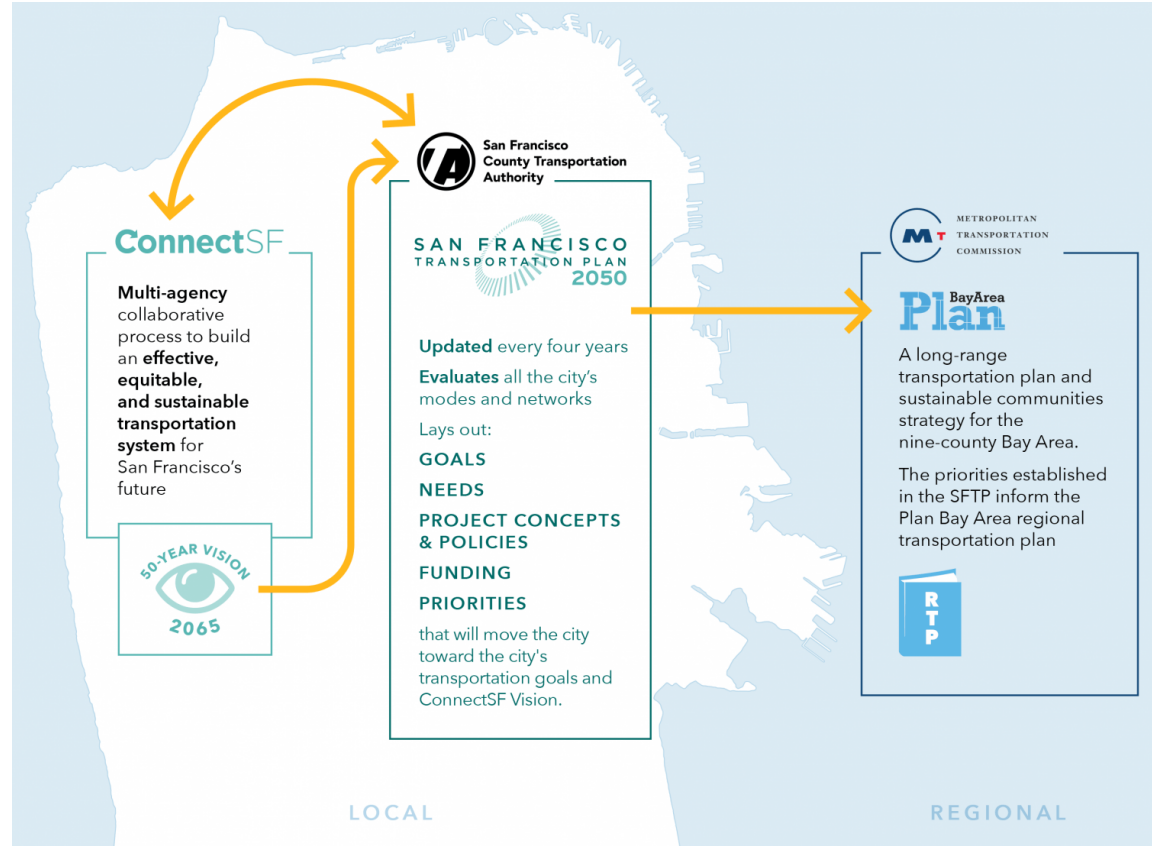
ConnectSF

Multi-agency collaborative process to build an effective, equitable, and sustainable transportation system for San Francisco's future

50-YEAR VISION
2065

San Francisco County Transportation Authority

SAN FRANCISCO TRANSPORTATION PLAN 2050

Updated every four years

Evaluates all the city's modes and networks

Lays out:

GOALS

NEEDS

PROJECT CONCEPTS & POLICIES

FUNDING

PRIORITIES

that will move the city toward the city's transportation goals and ConnectSF Vision.

METROPOLITAN TRANSPORTATION COMMISSION

Plan Bay Area

A long-range transportation plan and sustainable communities strategy for the nine-county Bay Area.

The priorities established in the SFTP inform the Plan Bay Area regional transportation plan

RTP

LOCAL

REGIONAL